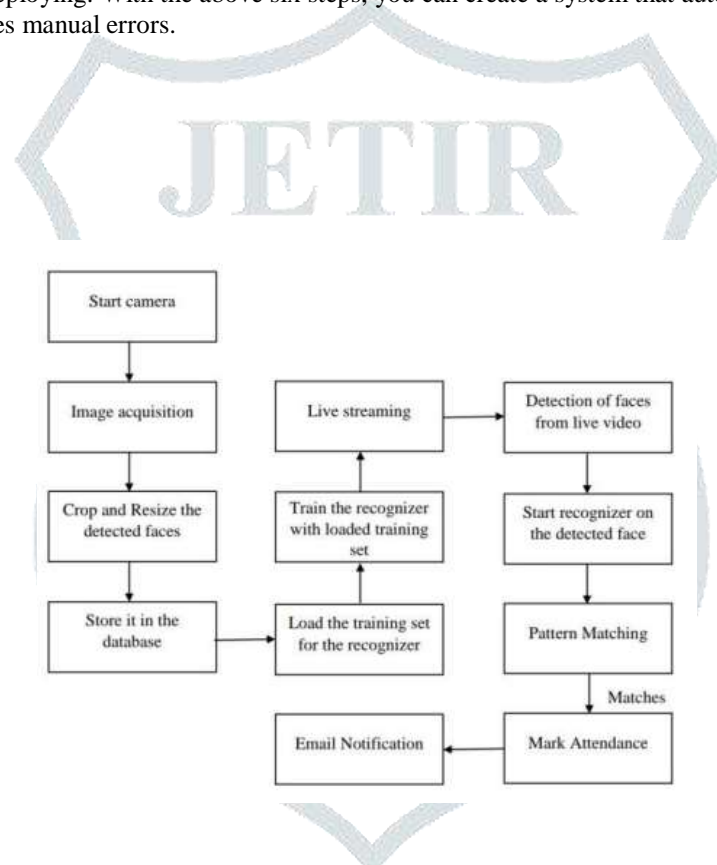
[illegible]pplying. With the above six steps, you can create a system that aut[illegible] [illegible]es manual errors.

JETIR

Start camera

Image acquisition

Crop and Resize the detected faces

Store it in the database

Load the training set for the recognizer

Train the recognizer with loaded training set

Live streaming

Detection of faces from live video

Start recognizer on the detected face

Pattern Matching

Matches

Mark Attendance

Email Notification